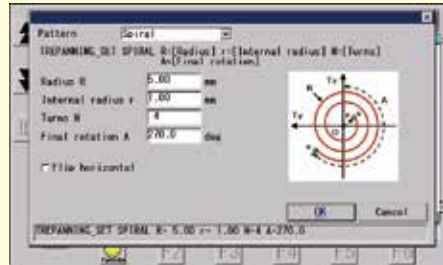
Pattern Spiral

TREPANNING_SET SPIRAL R=[Radius] r=[Internal radius] N=[Turns] A=[Final rotation]

Radius R 5.00 mm

Internal radius r 1.00 mm

Turns N 4

Final rotation A 270.0 deg

Flip horizontal

Ty

R

A

Tx

r

OK

Cancel

TREPANNING_SET SPIRAL R= 5.00 r= 1.00 N=4 A=270.0